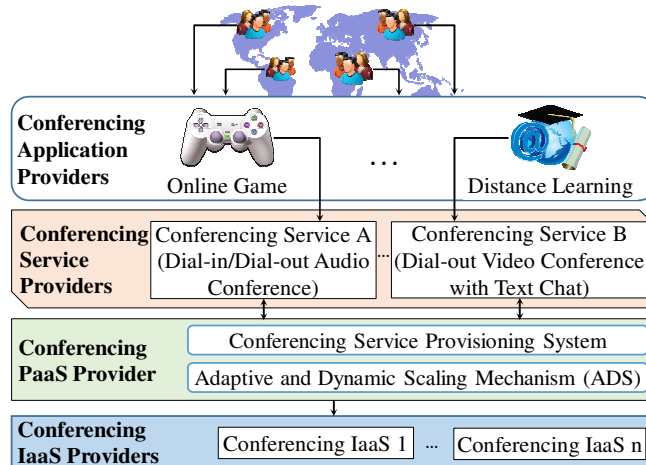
Conferencing Application Providers

Online Game

…

Distance Learning

Conferencing Service Providers

Conferencing Service A (Dial-in/Dial-out Audio Conference)

…

Conferencing Service B (Dial-out Video Conference with Text Chat)

Conferencing PaaS Provider

Conferencing Service Provisioning System

Adaptive and Dynamic Scaling Mechanism (ADS)

Conferencing IaaS Providers

Conferencing IaaS 1

…

Conferencing IaaS n